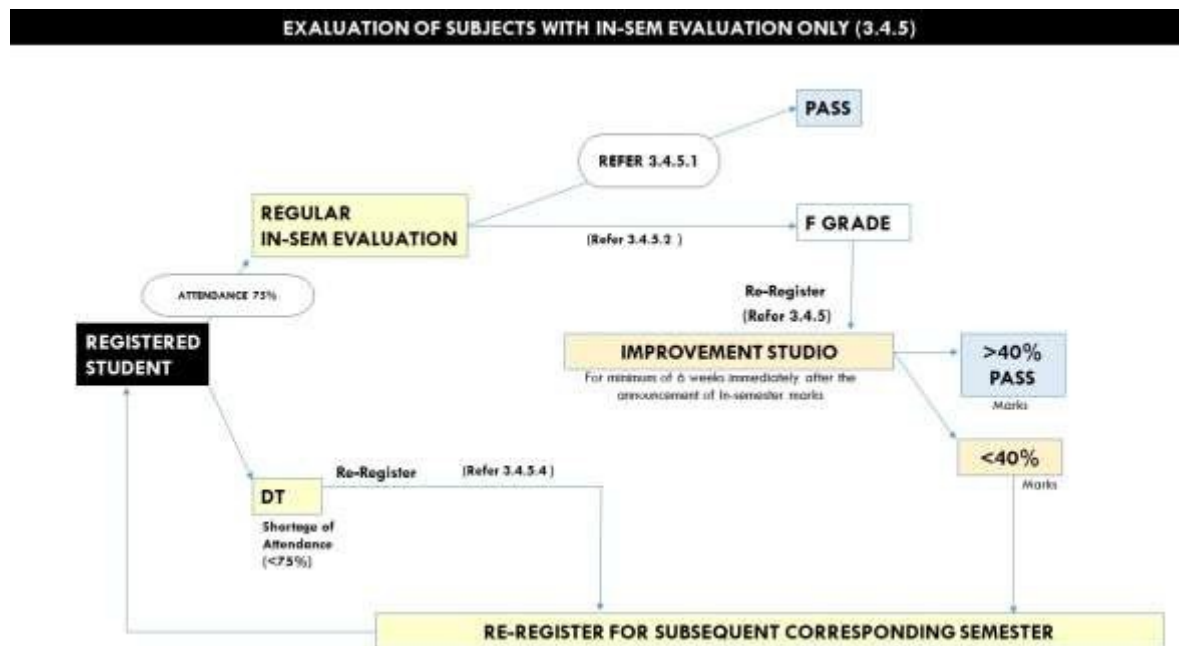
EXALUATION OF SUBJECTS WITH IN-SEM EVALUATION ONLY (3.4.5)

PASS

REFER 3.4.5.1

REGULAR IN-SEM EVALUATION

(Refer 3.4.5.2 )

F GRADE

ATTENDANCE 75%

Re-Register (Refer 3.4.5)

REGISTERED STUDENT

IMPROVEMENT STUDIO

For minimum of 6 weeks immediately after the announcement of In-semester marks

>40% PASS

Marks

<40%

Marks

DT

Shortage of Attendance (<75%)

Re-Register

(Refer 3.4.5.4 )

RE-REGISTER FOR SUBSEQUENT CORRESPONDING SEMESTER